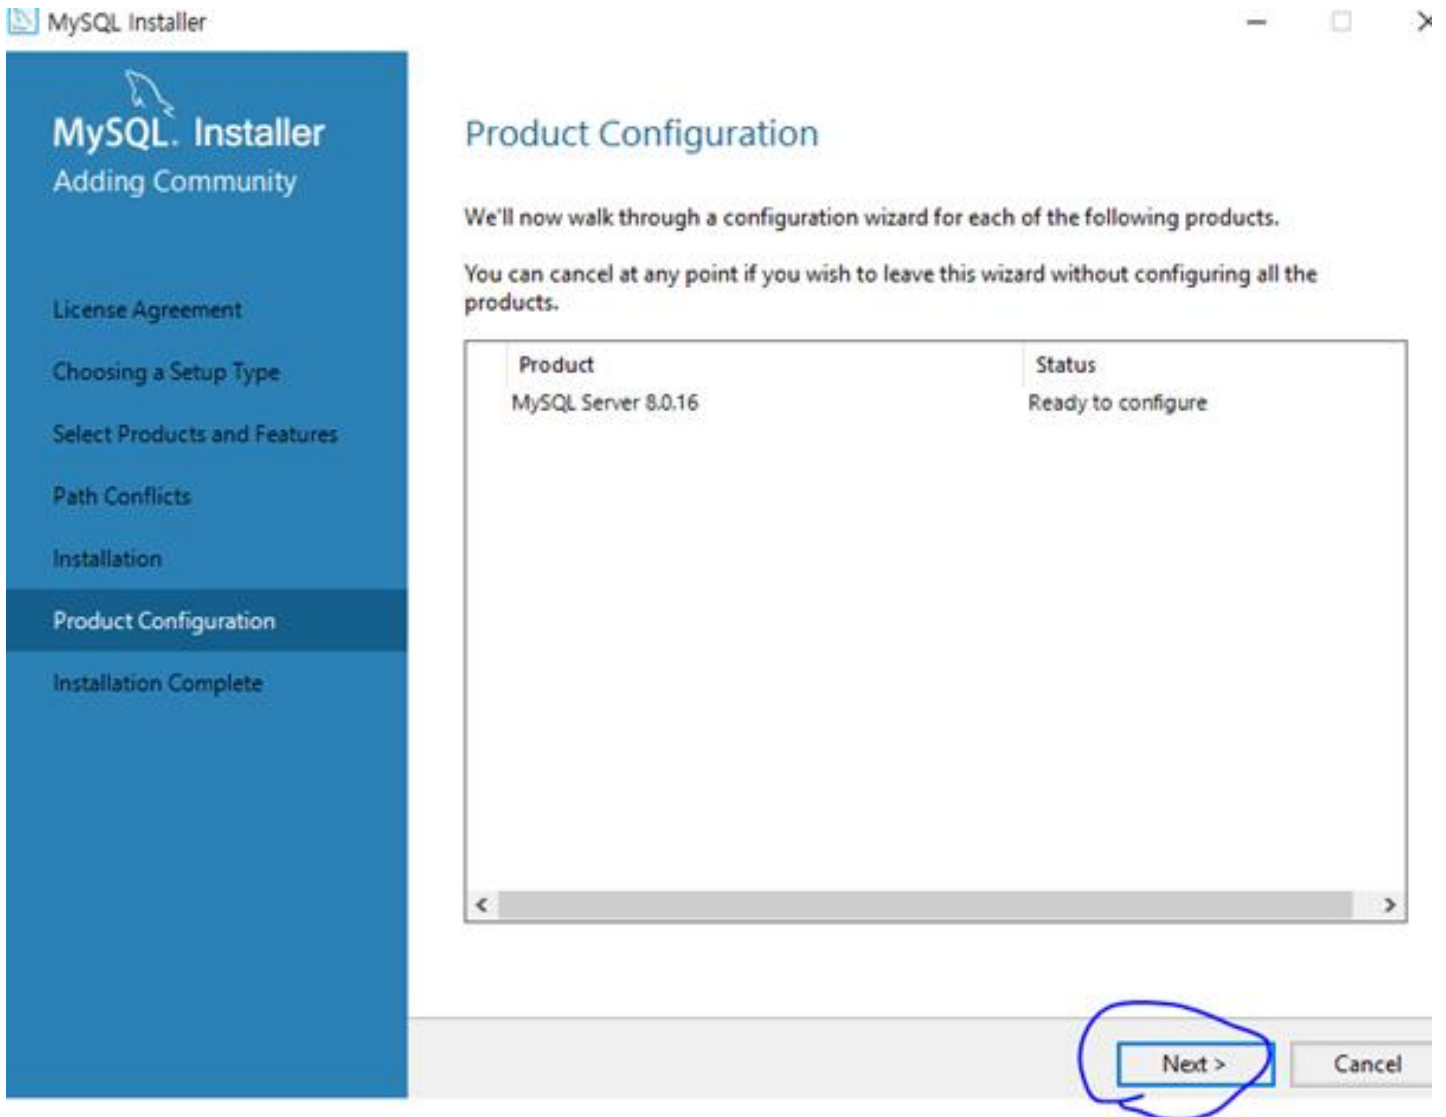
MySQL Installer

MySQL. Installer
Adding Community

License Agreement
Choosing a Setup Type
Select Products and Features
Path Conflicts
Installation
Product Configuration
Installation Complete

Product Configuration

We'll now walk through a configuration wizard for each of the following products.

You can cancel at any point if you wish to leave this wizard without configuring all the products.

| Product | Status |
|---|---|
| MySQL Server 8.0.16 | Ready to configure |

Next >
Cancel